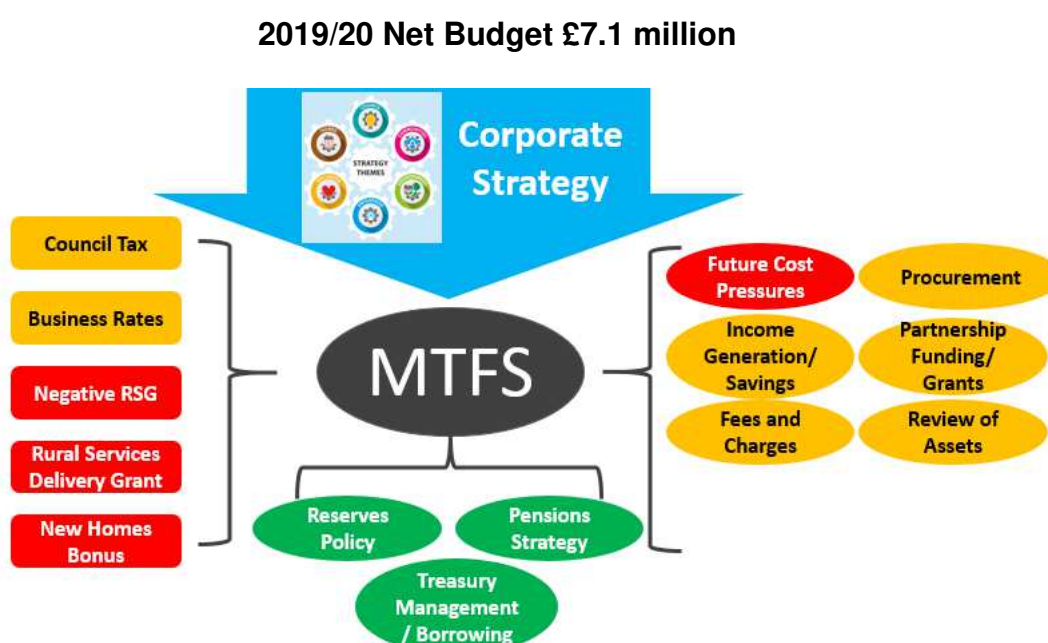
2019/20 Net Budget £7.1 million

STRATEGY THEMES

Corporate Strategy

Council Tax

Business Rates

Negative RSG

Rural Services Delivery Grant

New Homes Bonus

MTFS

Future Cost Pressures

Procurement

Income Generation/ Savings

Partnership Funding/ Grants

Fees and Charges

Review of Assets

Reserves Policy

Pensions Strategy

Treasury Management / Borrowing